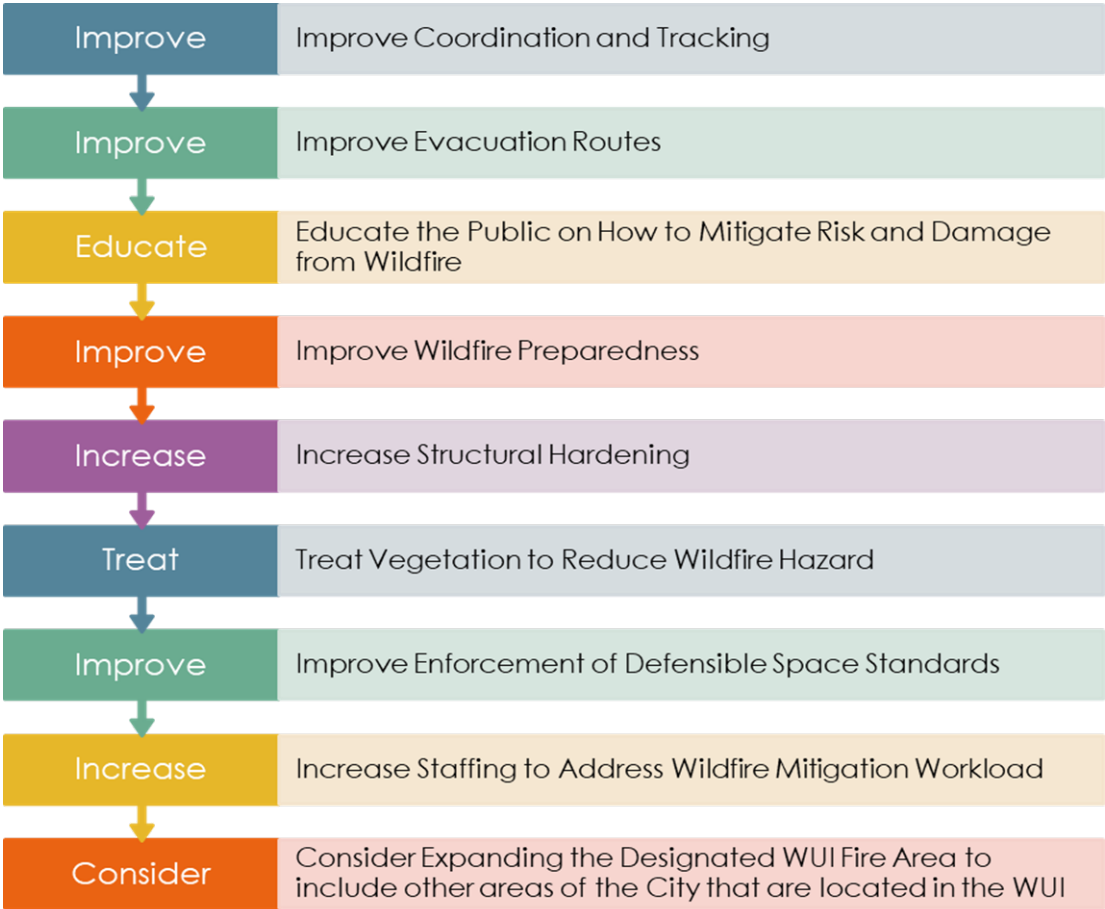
Improve
Improve Coordination and Tracking

Improve
Improve Evacuation Routes

Educate
Educate the Public on How to Mitigate Risk and Damage from Wildfire

Improve
Improve Wildfire Preparedness

Increase
Increase Structural Hardening

Treat
Treat Vegetation to Reduce Wildfire Hazard

Improve
Improve Enforcement of Defensible Space Standards

Increase
Increase Staffing to Address Wildfire Mitigation Workload

Consider
Consider Expanding the Designated WUI Fire Area to include other areas of the City that are located in the WUI